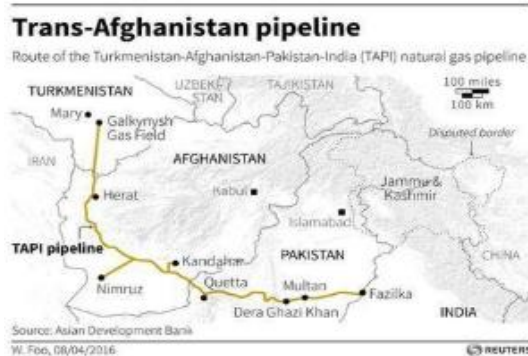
Trans-Afghanistan pipeline

Route of the Turkmenistan-Afghanistan-Pakistan-India (TAPI) natural gas pipeline

TURKMENISTAN

UZBEKISTAN

TAJIKISTAN

100 miles

100 km

Mary

Galkynysh Gas Field

Disputed border

IRAN

AFGHANISTAN

Herat

Kabul

Jammu & Kashmir

Islamabad

TAPI pipeline

Kandahar

PAKISTAN

CHINA

Quetta

Nimruz

Multan

Fazilka

Dera Ghazi Khan

INDIA

Source: Asian Development Bank

W. Foo, 08/04/2016

REUTERS